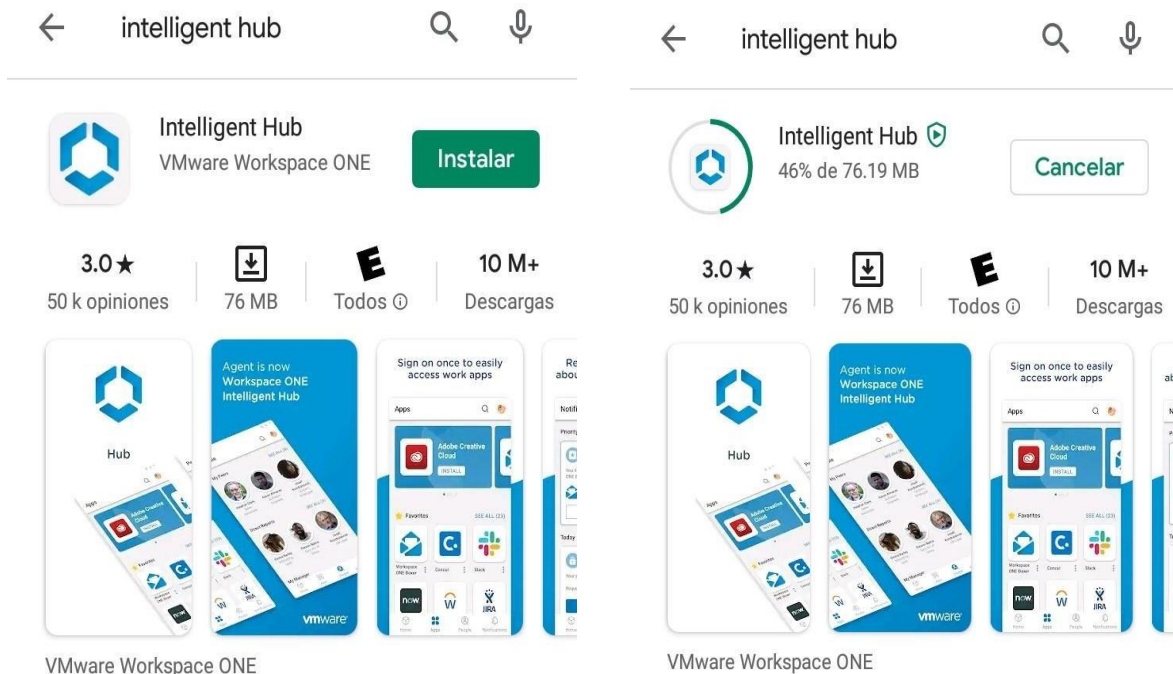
intelligent hub

Intelligent Hub
VMware Workspace ONE
Instalar

3.0★
50 k opiniones
76 MB
E
Todos ⓘ
10 M+
Descargas

Hub

Agent is now Workspace ONE Intelligent Hub

vmware

Sign on once to easily access work apps

Apps
Adobe Creative Cloud
INSTALL
Favorites
SEE ALL (23)

Re abo

VMware Workspace ONE

intelligent hub

Intelligent Hub
46% de 76.19 MB
Cancelar

3.0★
50 k opiniones
76 MB
E
Todos ⓘ
10 M+
Descargas

Hub

Agent is now Workspace ONE Intelligent Hub

vmware

Sign on once to easily access work apps

Apps
Adobe Creative Cloud
INSTALL
Favorites
SEE ALL (23)

VMware Workspace ONE